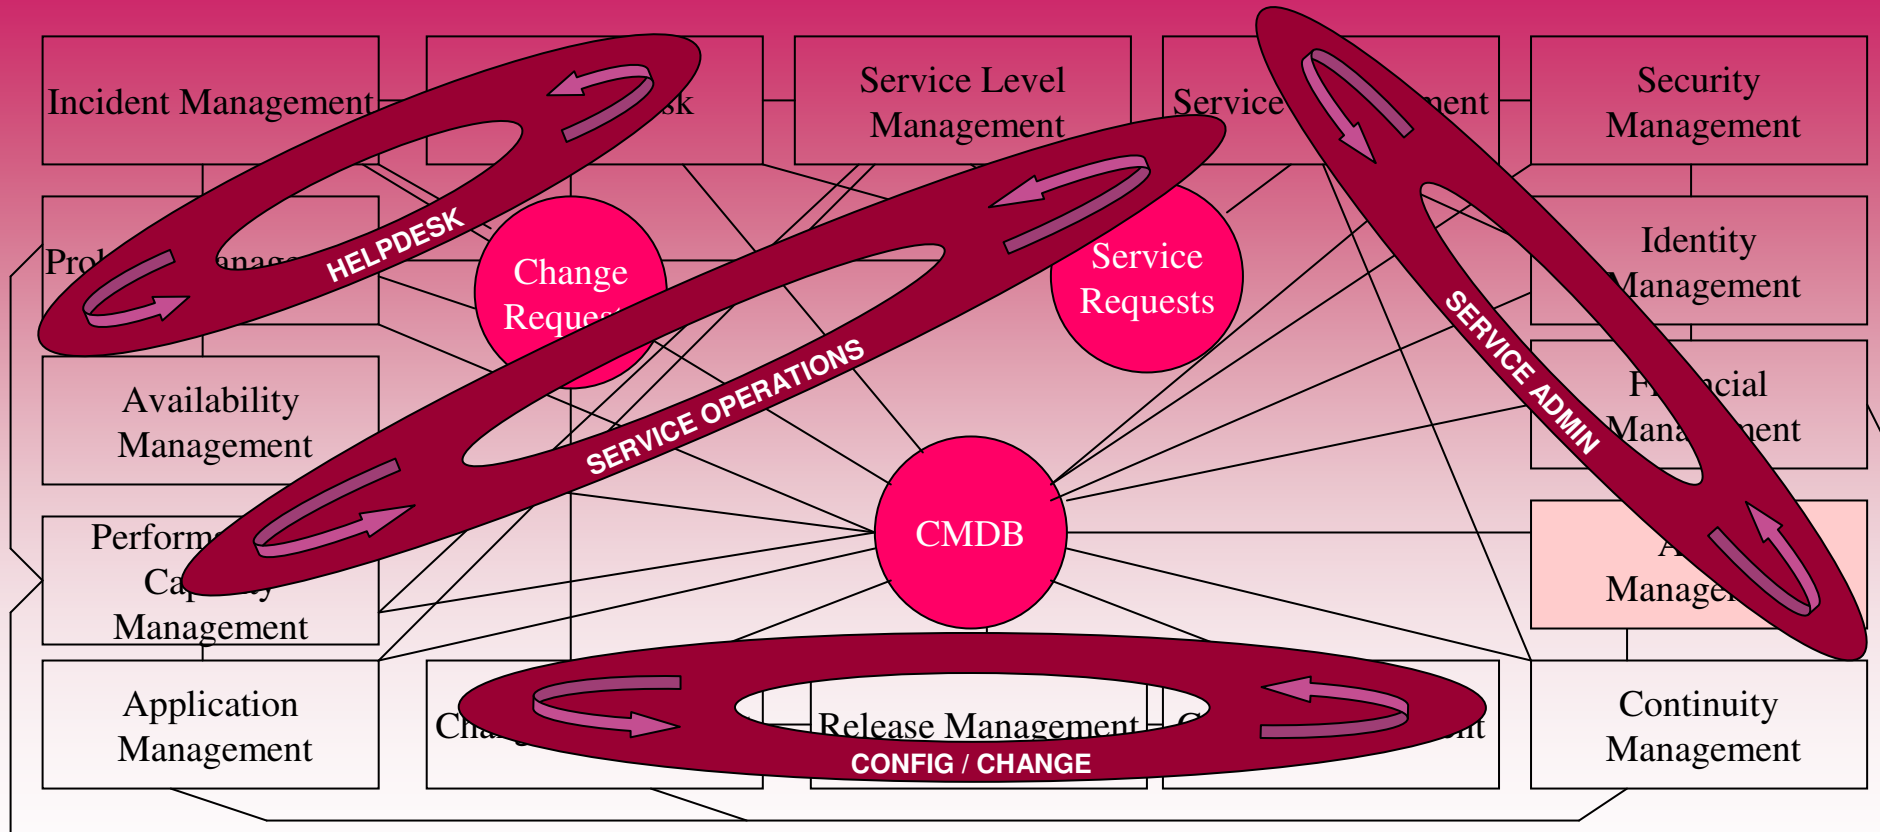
Incident Management

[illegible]sk

Service Level Management

Service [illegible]ment

Security Management

Pro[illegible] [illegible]nag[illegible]

HELPDESK

Change Reques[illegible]

Service Requests

Identity Management

SERVICE ADMIN

F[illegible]cial Mana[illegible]ent

Availability Management

SERVICE OPERATIONS

Perform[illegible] Ca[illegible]y Management

CMDB

A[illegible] Manage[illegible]

Application Management

Cha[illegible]

Release Management

C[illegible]

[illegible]nt

CONFIG / CHANGE

Continuity Management